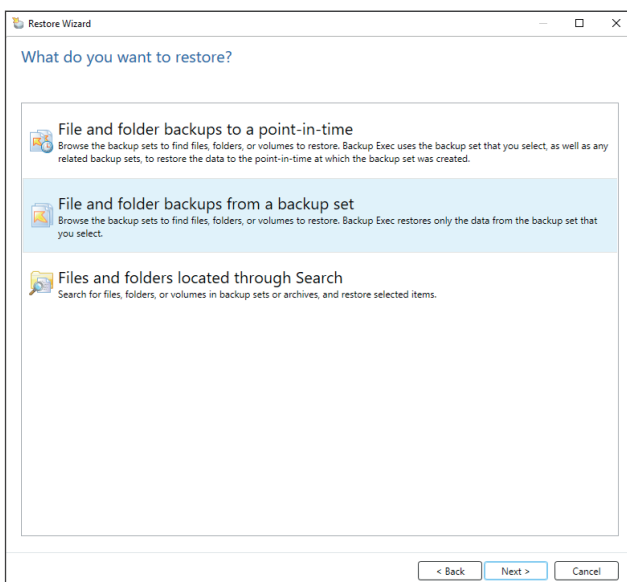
Restore Wizard

What do you want to restore?

File and folder backups to a point-in-time
Browse the backup sets to find files, folders, or volumes to restore. Backup Exec uses the backup set that you select, as well as any related backup sets, to restore the data to the point-in-time at which the backup set was created.

File and folder backups from a backup set
Browse the backup sets to find files, folders, or volumes to restore. Backup Exec restores only the data from the backup set that you select.

Files and folders located through Search
Search for files, folders, or volumes in backup sets or archives, and restore selected items.

< Back
Next >
Cancel